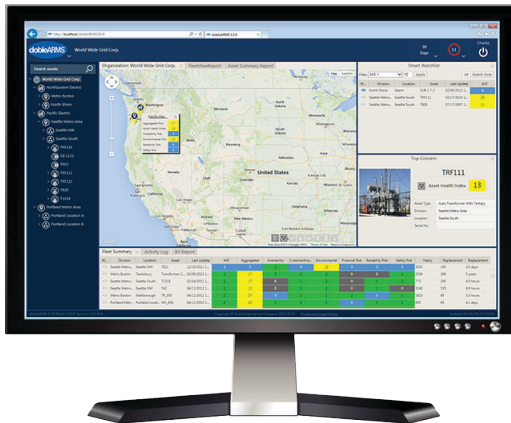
doble ARMS

World Wide Grid Corp.

30 Days

11

Charts

Search assets

World Wide Grid Corp.

NorthEastern Electric

Metro Boston

South Shore

Pacific Electric

Seattle Metro Area

Seattle NW

Seattle South

TRF101

CB 1111

TRF1

TRF111

TRF121

TR34

TR111

Portland Metro Area

Portland Location A

Portland Location B

Organization: World Wide Grid Corp.

Fleet View Report

Asset Summary Report

United States

Smart Watchlist

Apply

Top Concern

TRF111

Asset Health Index

13

Asset Type

Division

Location

Serial No

Auto Transformer

Seattle Metro Area

Seattle South

Fleet Summary

Activity Log

BX Reports

Seattle Metro Area

Metro Boston

Seattle Metro Area

Seattle Metro Area

Metro Boston

Metro Boston

Portland Metro Area

Aggregated

Availability

Customer

Environmental

Financial Risk

Reliability Risk

Safety Risk

Yearly

Replacement

Replacement

27

17

13

24 days

5 years

4.5 hours

4.5 hours

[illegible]